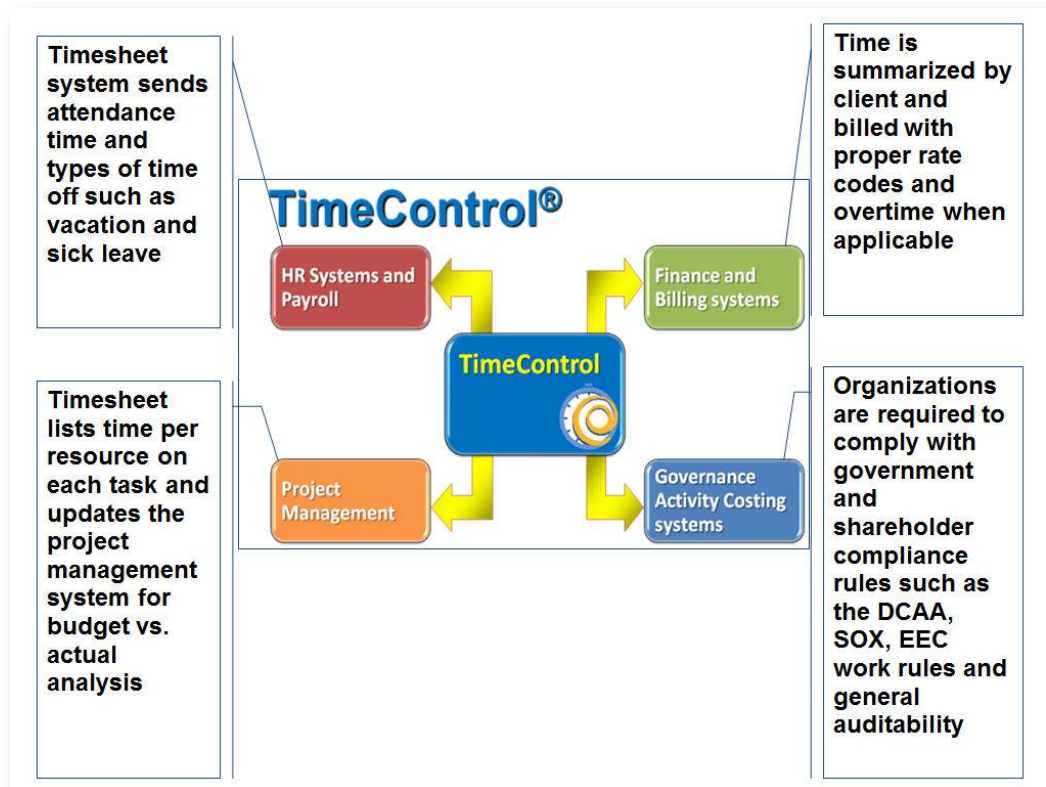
Timesheet system sends attendance time and types of time off such as vacation and sick leave

Time is summarized by client and billed with proper rate codes and overtime when applicable

TimeControl®

HR Systems and Payroll

Finance and Billing systems

TimeControl

Project Management

Governance Activity Costing systems

Timesheet lists time per resource on each task and updates the project management system for budget vs. actual analysis

Organizations are required to comply with government and shareholder compliance rules such as the DCAA, SOX, EEC work rules and general auditability